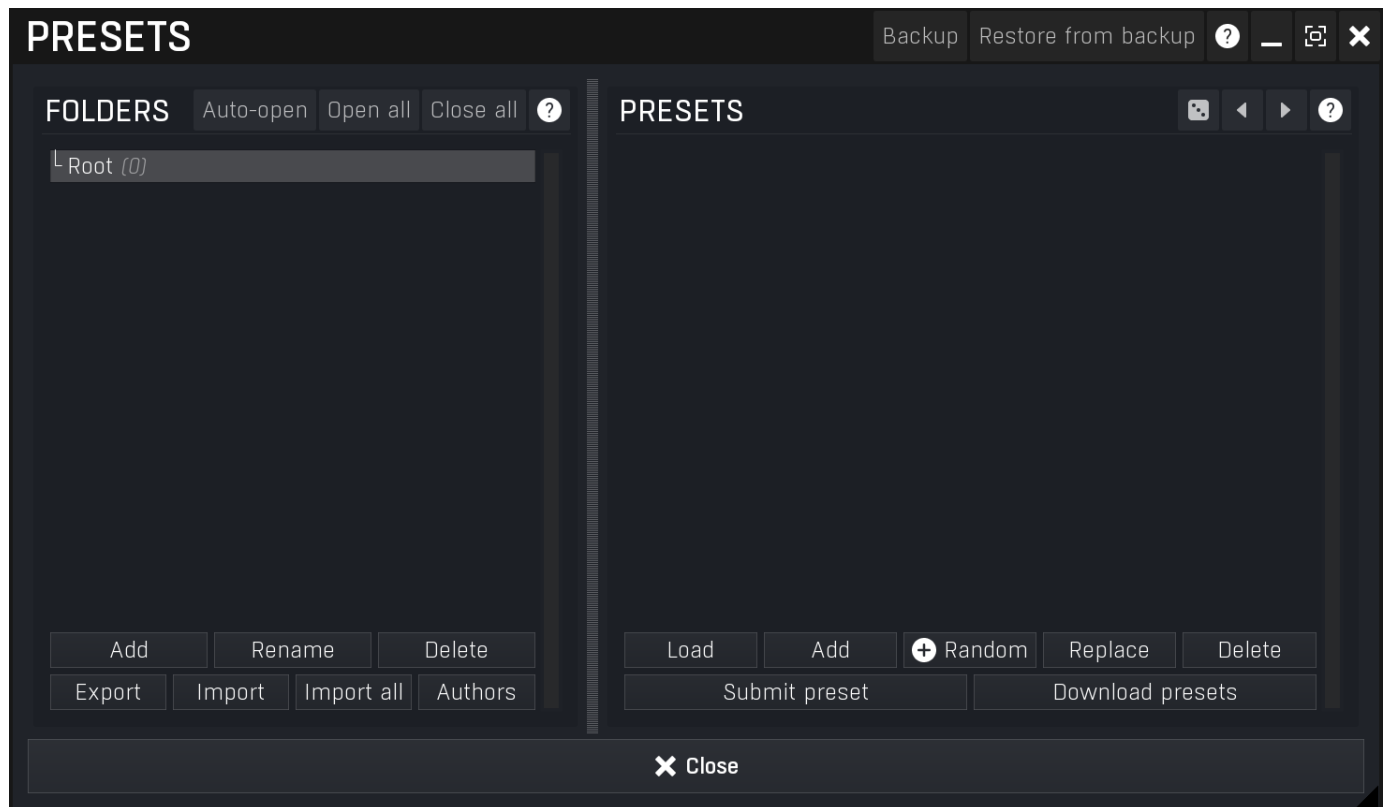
PRESETS

Backup Restore from backup ?

FOLDERS Auto-open Open all Close all ?

Root (0)

Add Rename Delete

Export Import Import all Authors

PRESETS ?

Load Add Random Replace Delete

Submit preset Download presets

Close